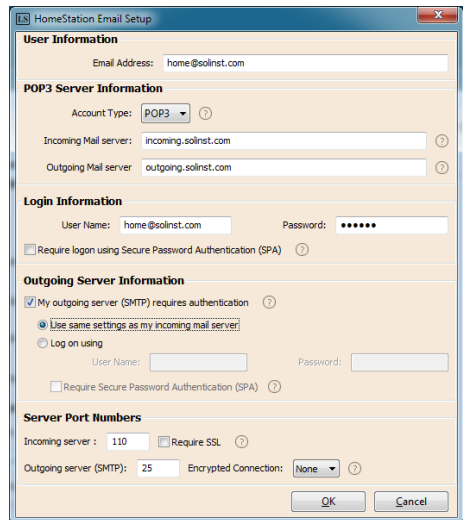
LS HomeStation Email Setup

User Information

Email Address: home@solinst.com

POP3 Server Information

Account Type: POP3 ?

Incoming Mail server: incoming.solinst.com ?

Outgoing Mail server outgoing.solinst.com ?

Login Information

User Name: home@solinst.com Password: ••••••

Require logon using Secure Password Authentication (SPA) ?

Outgoing Server Information

My outgoing server (SMTP) requires authentication ?

Use same settings as my incoming mail server

Log on using

User Name: Password:

Require Secure Password Authentication (SPA) ?

Server Port Numbers

Incoming server : 110 Require SSL ?

Outgoing server (SMTP): 25 Encrypted Connection: None ?

OK Cancel